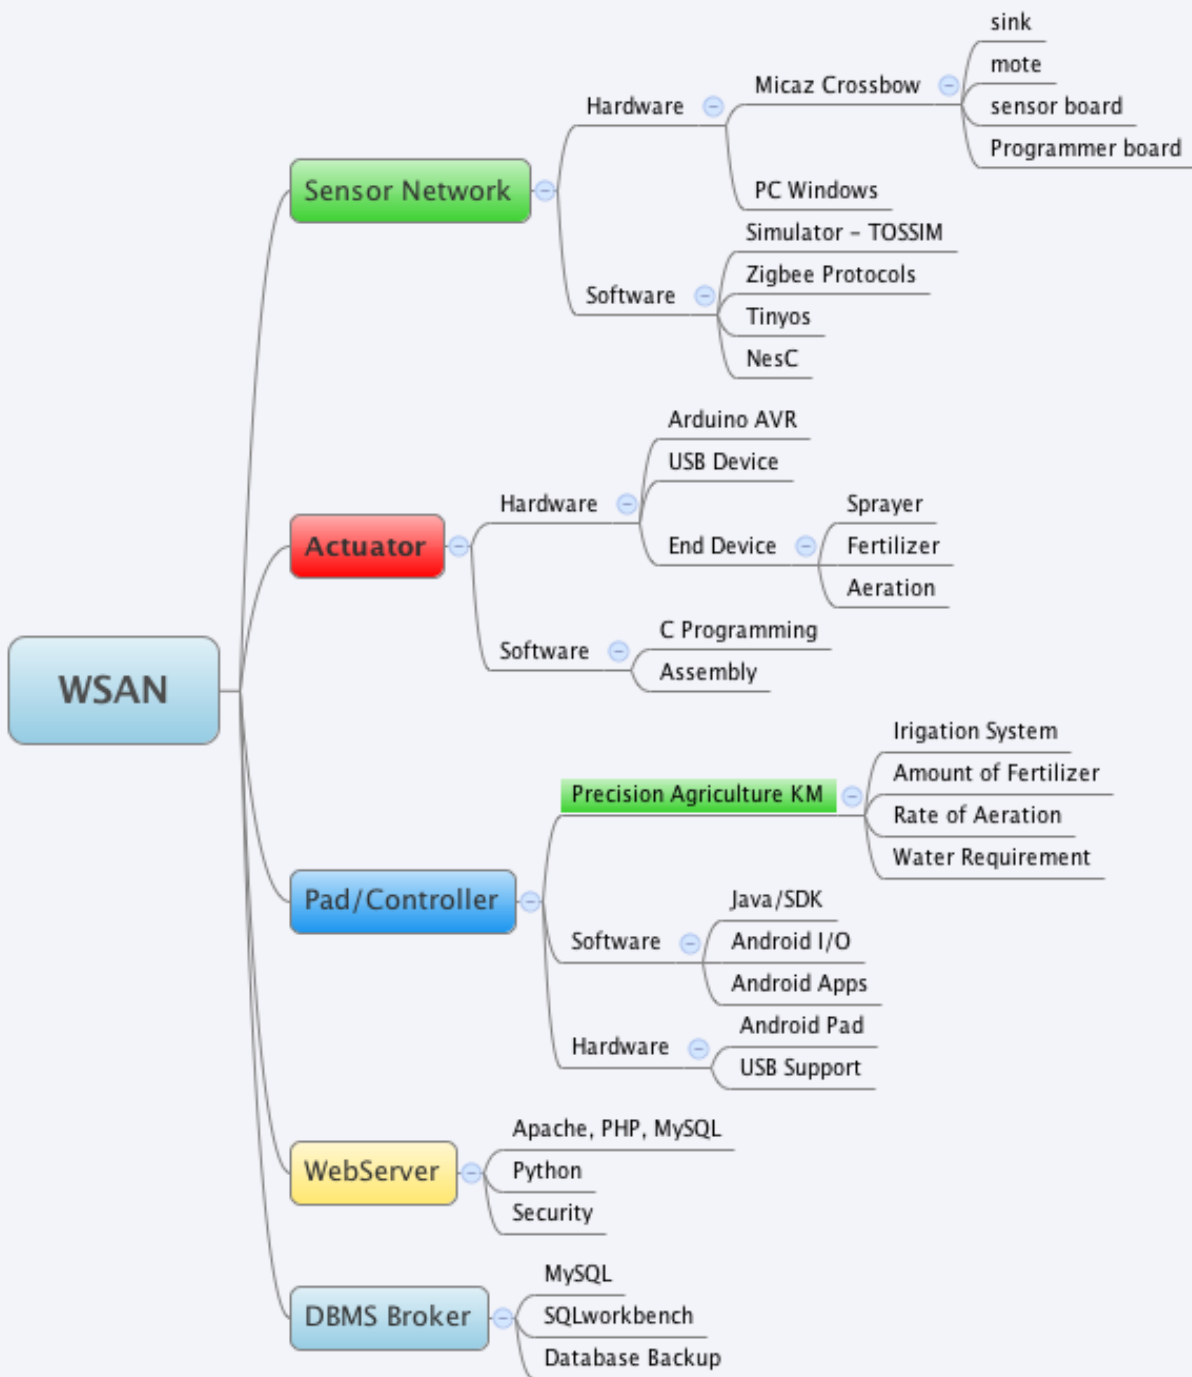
WSAN

Sensor Network
Hardware
Micaz Crossbow
sink
mote
sensor board
Programmer board
PC Windows
Software
Simulator - TOSSIM
Zigbee Protocols
Tinyos
NesC

Actuator
Hardware
Arduino AVR
USB Device
End Device
Sprayer
Fertilizer
Aeration
Software
C Programming
Assembly

Pad/Controller
Precision Agriculture KM
Irigation System
Amount of Fertilizer
Rate of Aeration
Water Requirement
Software
Java/SDK
Android I/O
Android Apps
Hardware
Android Pad
USB Support

WebServer
Apache, PHP, MySQL
Python
Security

DBMS Broker
MySQL
SQLworkbench
Database Backup